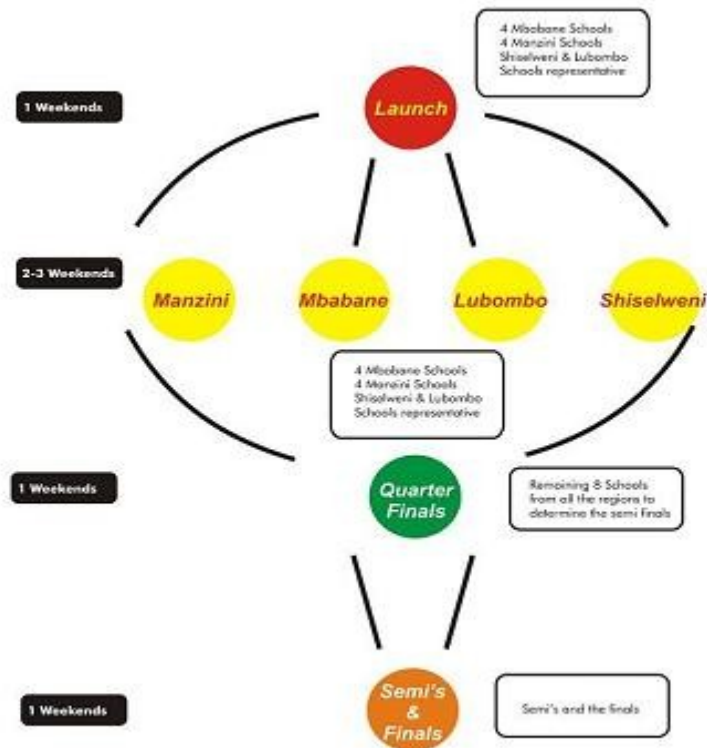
4 Mbabane Schools
4 Manzini Schools
Shiselweni & Lubombo
Schools representative

1 Weekends

Launch

2-3 Weekends

Manzini

Mbabane

Lubombo

Shiselweni

4 Mbabane Schools
4 Manzini Schools
Shiselweni & Lubombo
Schools representative

1 Weekends

Quarter Finals

Remaining 8 Schools from all the regions to determine the semi finals

1 Weekends

Semi's & Finals

Semi's and the finals